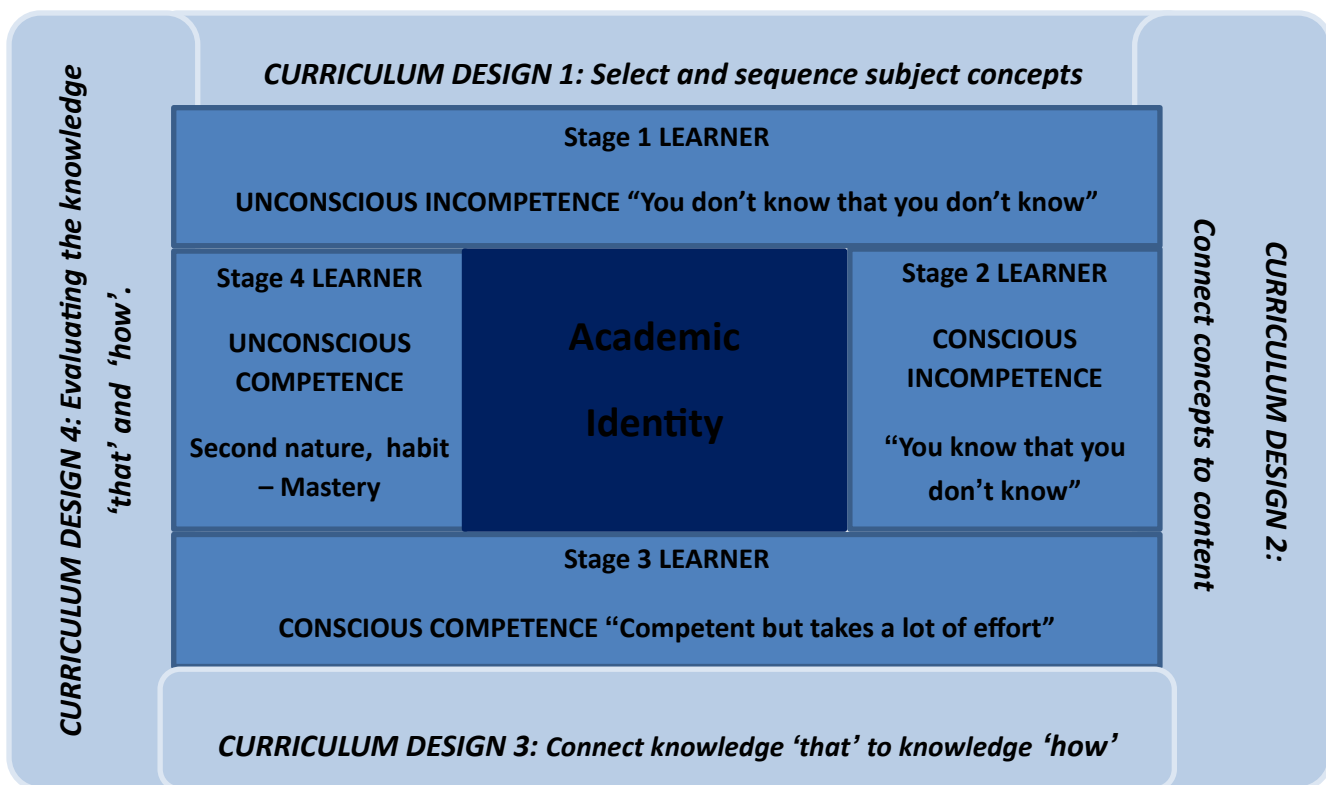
CURRICULUM DESIGN 1: Select and sequence subject concepts

Stage 1 LEARNER

UNCONSCIOUS INCOMPETENCE “You don’t know that you don’t know”

CURRICULUM DESIGN 4: Evaluating the knowledge ‘that’ and ‘how’.

Stage 4 LEARNER

UNCONSCIOUS COMPETENCE

Second nature, habit – Mastery

Academic Identity

Stage 2 LEARNER

CONSCIOUS INCOMPETENCE

“You know that you don’t know”

CURRICULUM DESIGN 2: Connect concepts to content

Stage 3 LEARNER

CONSCIOUS COMPETENCE “Competent but takes a lot of effort”

CURRICULUM DESIGN 3: Connect knowledge ‘that’ to knowledge ‘how’